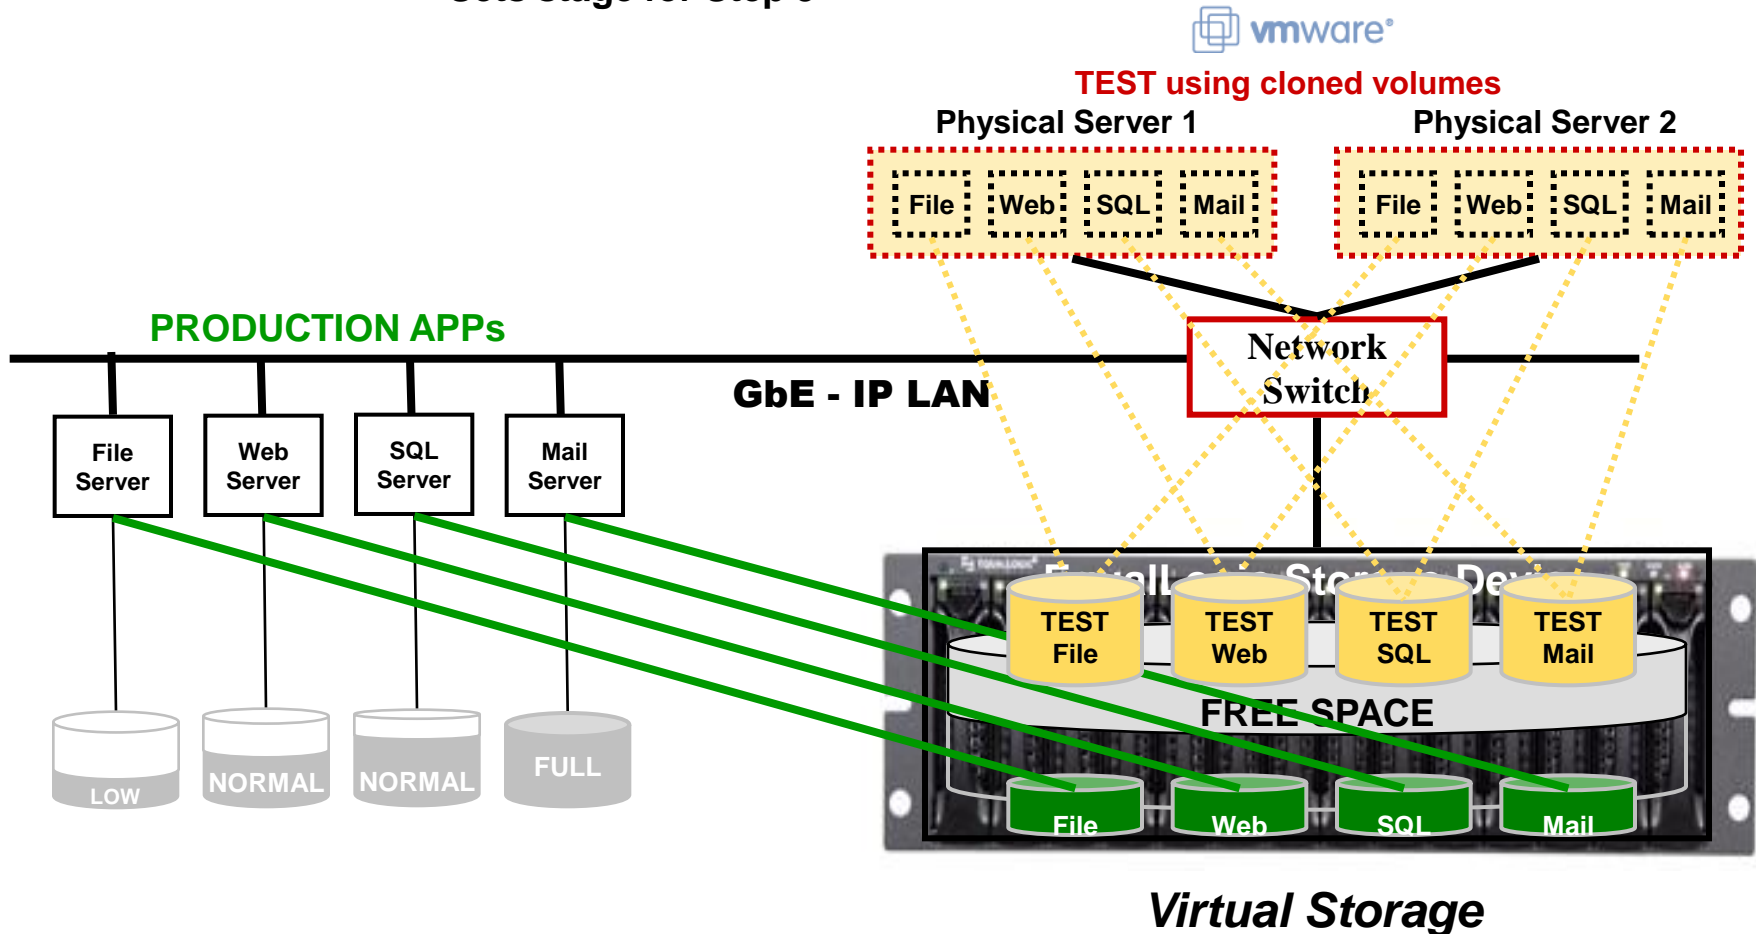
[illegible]

vmware

TEST using cloned volumes

Physical Server 1

Physical Server 2

File Web SQL Mail

File Web SQL Mail

PRODUCTION APPs

GbE - IP LAN

Network Switch

File Server

Web Server

SQL Server

Mail Server

LOW

NORMAL

NORMAL

FULL

TEST File

TEST Web

TEST SQL

TEST Mail

FREE SPACE

File

Web

SQL

Mail

Virtual Storage